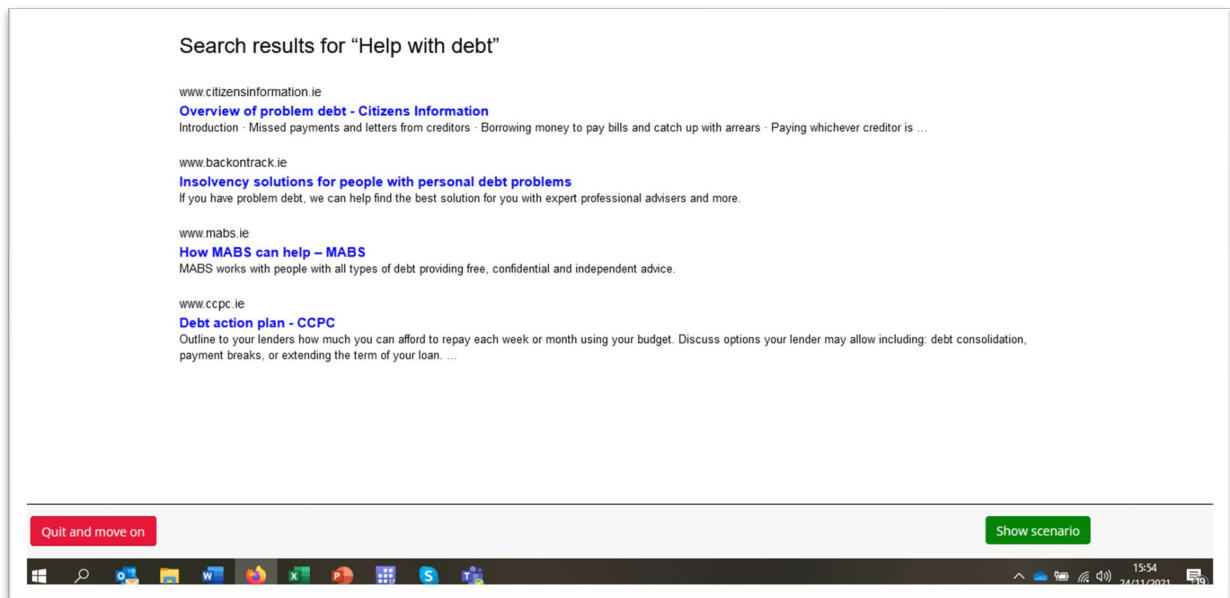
Search results for “Help with debt”

www.citizensinformation.ie
Overview of problem debt - Citizens Information
Introduction · Missed payments and letters from creditors · Borrowing money to pay bills and catch up with arrears · Paying whichever creditor is ...

www.backontrack.ie
Insolvency solutions for people with personal debt problems
If you have problem debt, we can help find the best solution for you with expert professional advisers and more.

www.mabs.ie
How MABS can help – MABS
MABS works with people with all types of debt providing free, confidential and independent advice.

www.ccpc.ie
Debt action plan - CCPC
Outline to your lenders how much you can afford to repay each week or month using your budget. Discuss options your lender may allow including: debt consolidation, payment breaks, or extending the term of your loan. ...

Quit and move on

Show scenario

15:54
24/11/2021